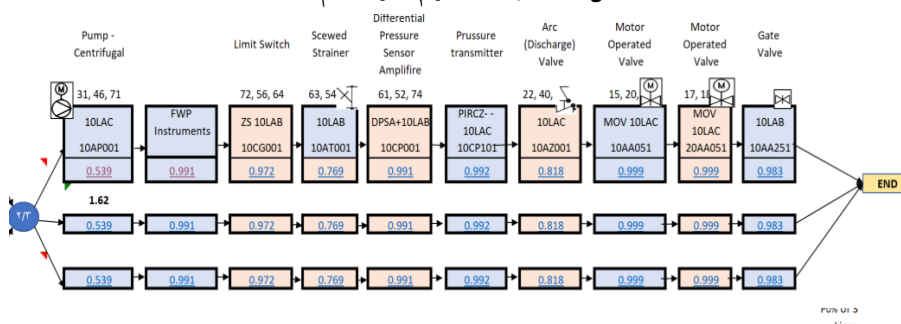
Pump - Centrifugal

Limit Switch

Scewed Strainer

Differential Pressure Sensor Amplifire

Prussure transmitter

Arc (Discharge) Valve

Motor Operated Valve

Motor Operated Valve

Gate Valve

31, 46, 71

72, 56, 64

63, 54

61, 52, 74

22, 40,

15, 20,

17, 1

10LAC
10AP001
0.539

FWP Instruments
0.991

ZS 10LAB
10CG001
0.972

10LAB
10AT001
0.769

DPSA+10LAB
10CP001
0.991

PIRCZ- -
10LAC
10CP101
0.992

10LAC
10AZ001
0.818

MOV 10LAC
10AA051
0.999

MOV
10LAC
20AA051
0.999

10LAB
10AA251
0.983

END

۲/۳

1.62

0.539 0.991 0.972 0.769 0.991 0.992 0.818 0.999 0.999 0.983

0.539 0.991 0.972 0.769 0.991 0.992 0.818 0.999 0.999 0.983

F0% of 3